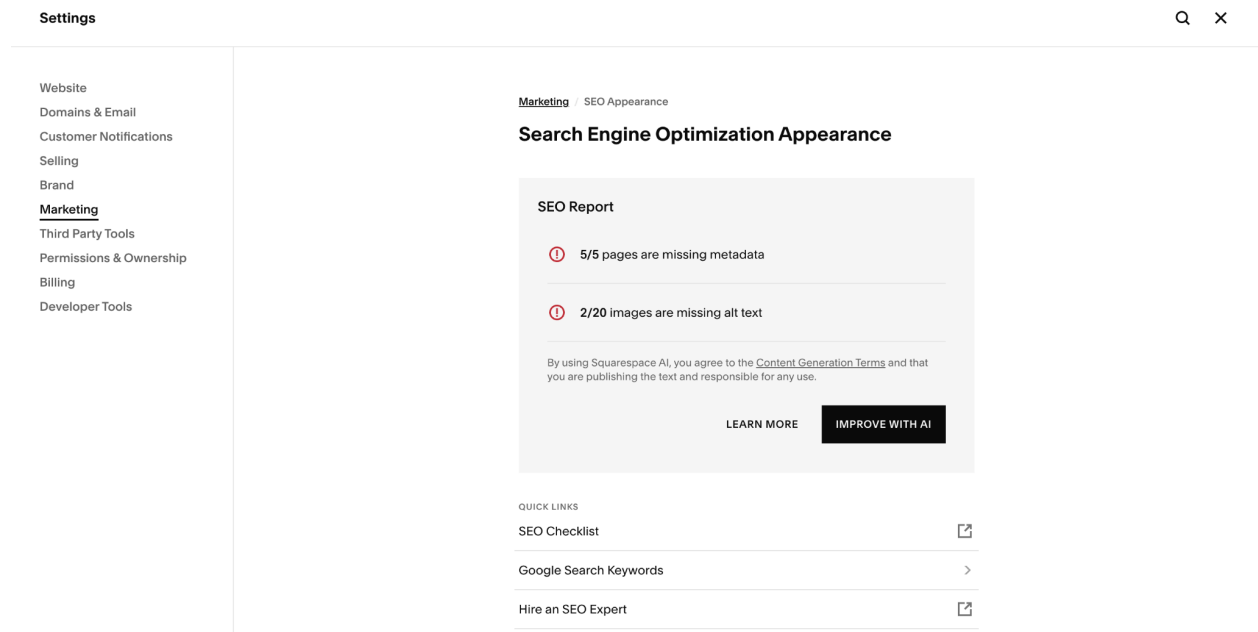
Settings

Website
Domains & Email
Customer Notifications
Selling
Brand
Marketing
Third Party Tools
Permissions & Ownership
Billing
Developer Tools

Marketing / SEO Appearance

Search Engine Optimization Appearance

SEO Report

5/5 pages are missing metadata

2/20 images are missing alt text

By using Squarespace AI, you agree to the Content Generation Terms and that you are publishing the text and responsible for any use.

LEARN MORE
IMPROVE WITH AI

QUICK LINKS
SEO Checklist
Google Search Keywords
Hire an SEO Expert